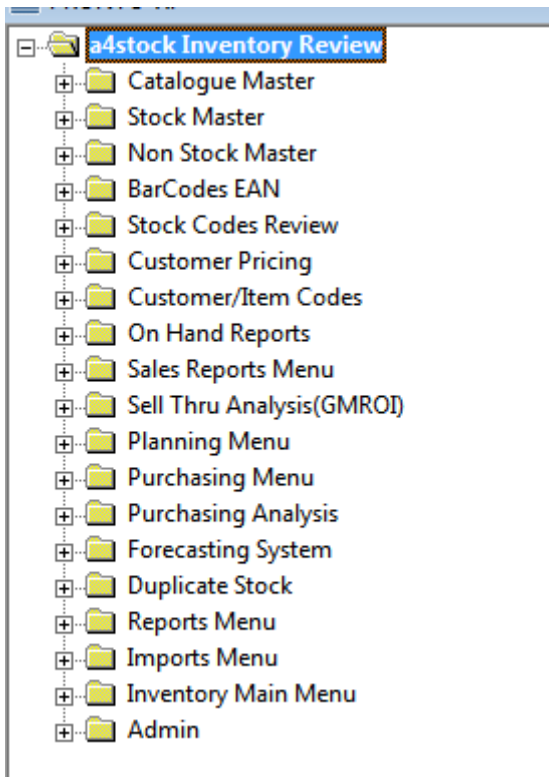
a4stock Inventory Review
Catalogue Master
Stock Master
Non Stock Master
BarCodes EAN
Stock Codes Review
Customer Pricing
Customer/Item Codes
On Hand Reports
Sales Reports Menu
Sell Thru Analysis(GMROI)
Planning Menu
Purchasing Menu
Purchasing Analysis
Forecasting System
Duplicate Stock
Reports Menu
Imports Menu
Inventory Main Menu
Admin